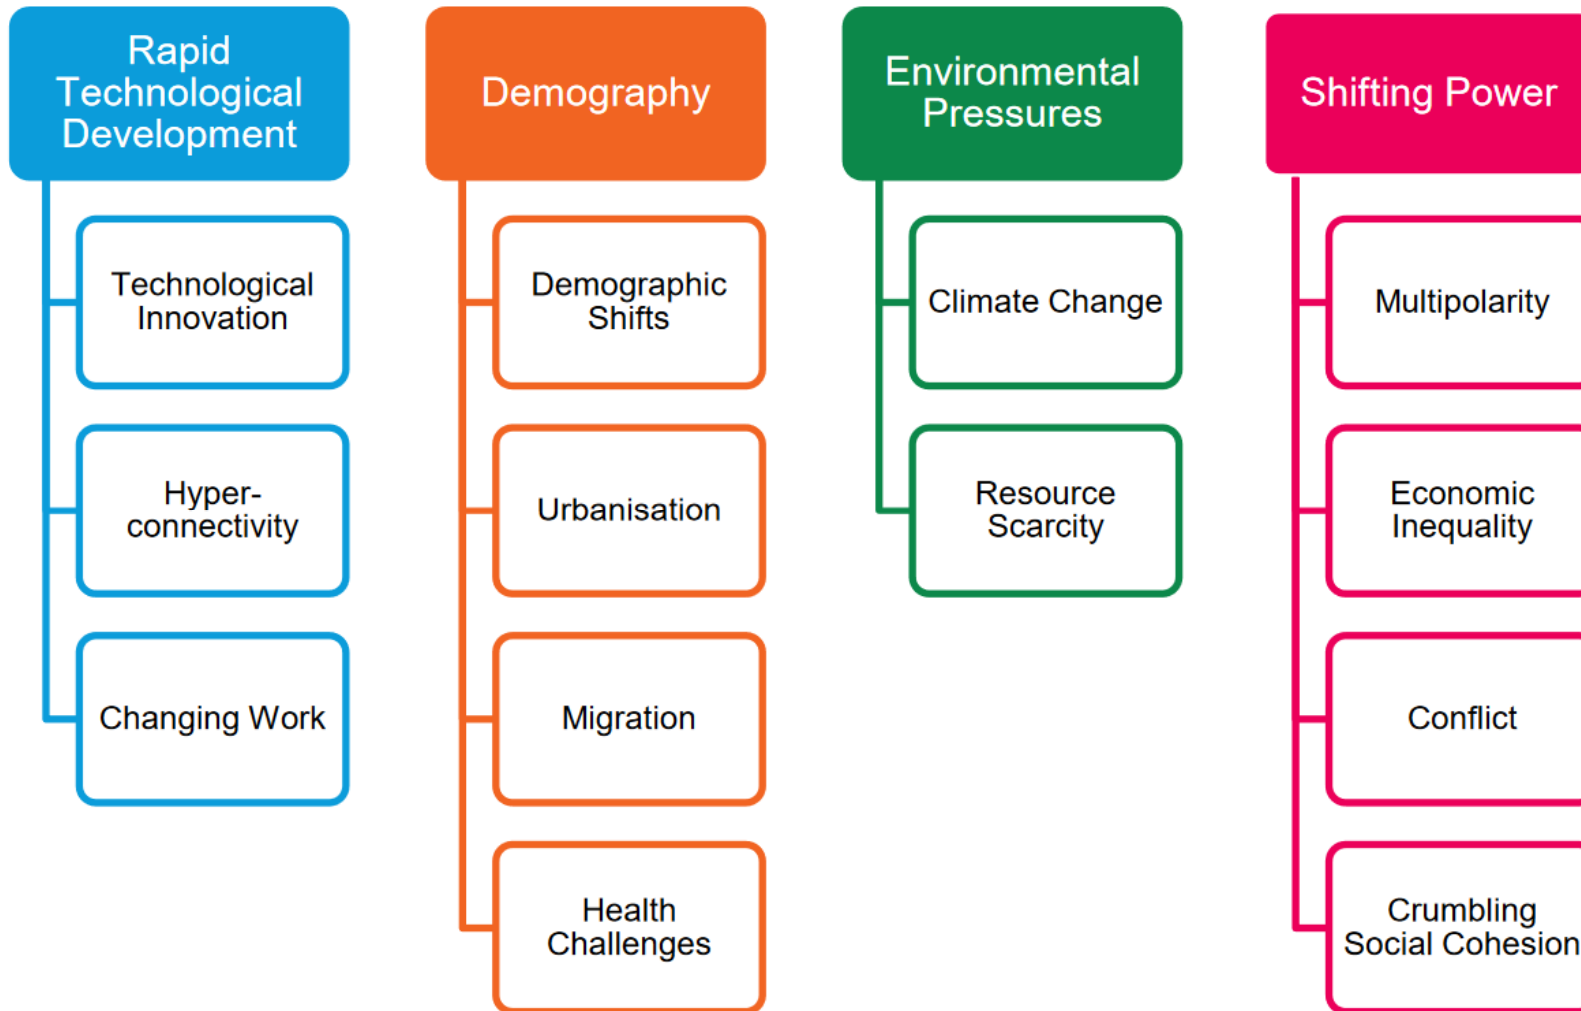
Rapid Technological Development

Technological Innovation

Hyper-connectivity

Changing Work

Demography

Demographic Shifts

Urbanisation

Migration

Health Challenges

Environmental Pressures

Climate Change

Resource Scarcity

Shifting Power

Multipolarity

Economic Inequality

Conflict

Crumbling Social Cohesion